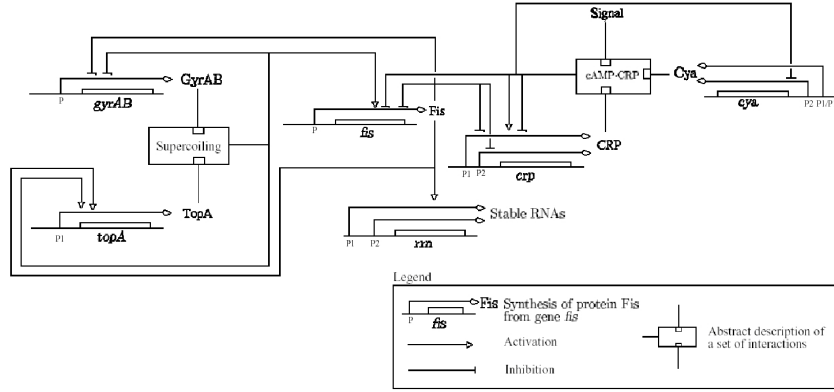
Signal

GyrAB

eAMP-CRP

Cya

P

gyrAB

P2 P1/P

cya

Supercoiling

Fis

P

fis

CRP

P1 P2

crp

TopA

P1

topA

Stable RNAs

P1 P2

rrn

Legend

Fis Synthesis of protein Fis from gene fis

P fis

Activation

Inhibition

Abstract description of a set of interactions